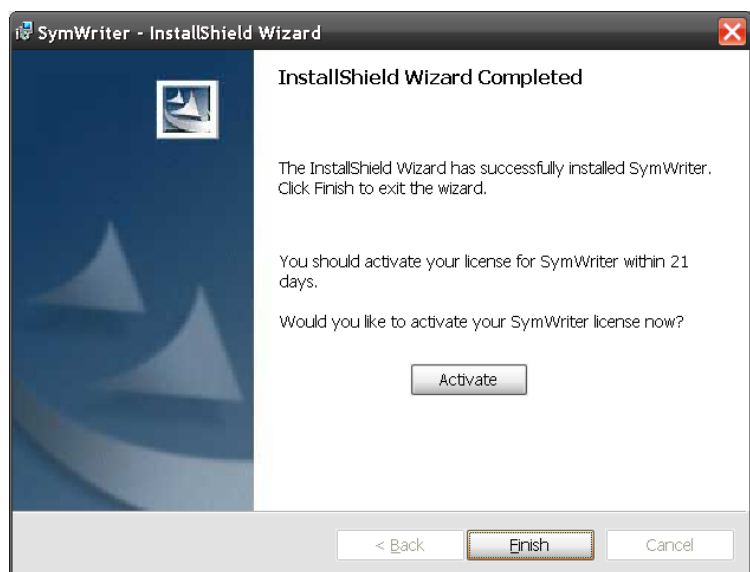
SymWriter - InstallShield Wizard

InstallShield Wizard Completed

The InstallShield Wizard has successfully installed SymWriter. Click Finish to exit the wizard.

You should activate your license for SymWriter within 21 days.

Would you like to activate your SymWriter license now?

Activate

< Back

Finish

Cancel